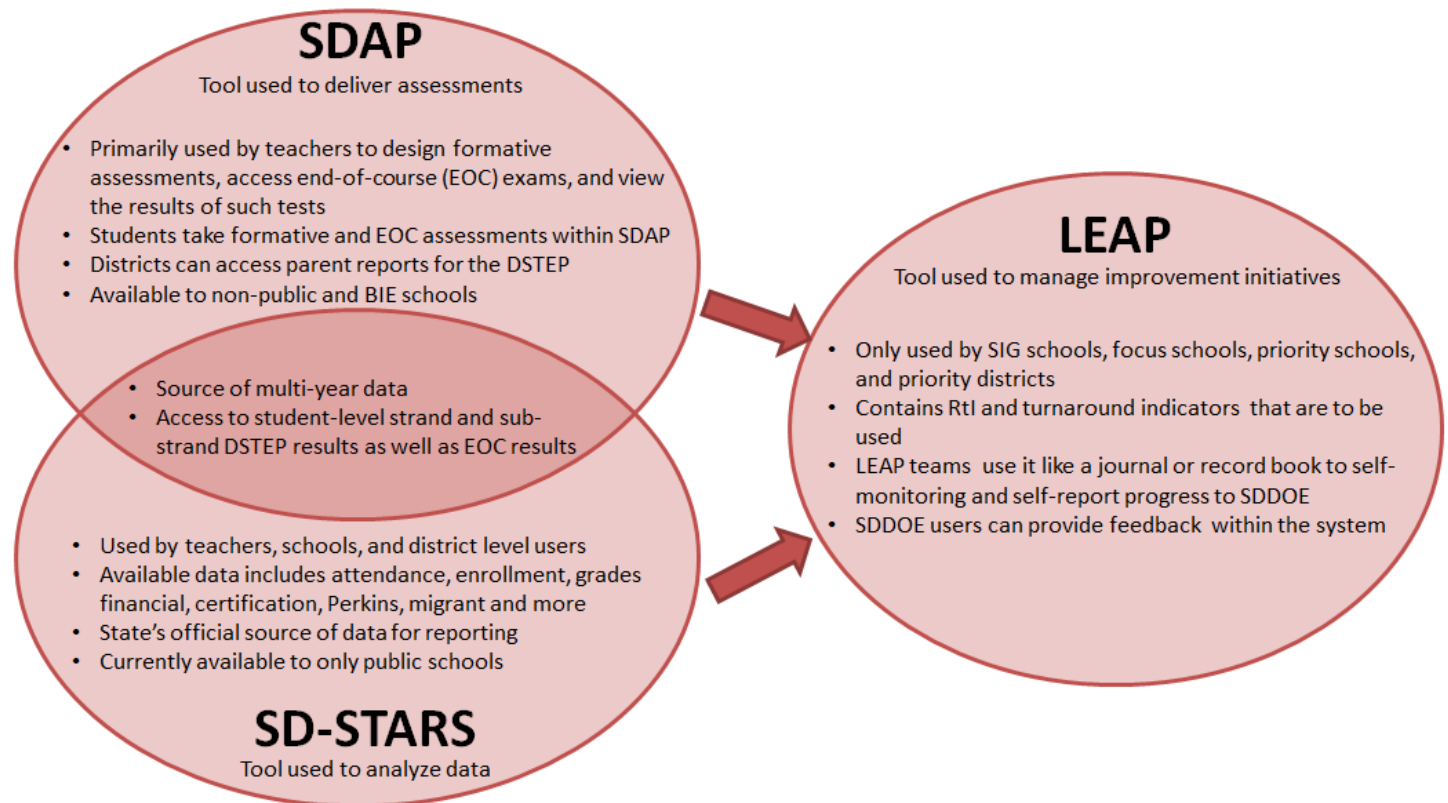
SDAP
Tool used to deliver assessments

- Primarily used by teachers to design formative assessments, access end-of-course (EOC) exams, and view the results of such tests
- Students take formative and EOC assessments within SDAP
- Districts can access parent reports for the DSTEP
- Available to non-public and BIE schools

- Source of multi-year data
- Access to student-level strand and sub-strand DSTEP results as well as EOC results

- Used by teachers, schools, and district level users
- Available data includes attendance, enrollment, grades financial, certification, Perkins, migrant and more
- State's official source of data for reporting
- Currently available to only public schools

SD-STARS
Tool used to analyze data

LEAP
Tool used to manage improvement initiatives

- Only used by SIG schools, focus schools, priority schools, and priority districts
- Contains RtI and turnaround indicators that are to be used
- LEAP teams use it like a journal or record book to self-monitoring and self-report progress to SDDOE
- SDDOE users can provide feedback within the system